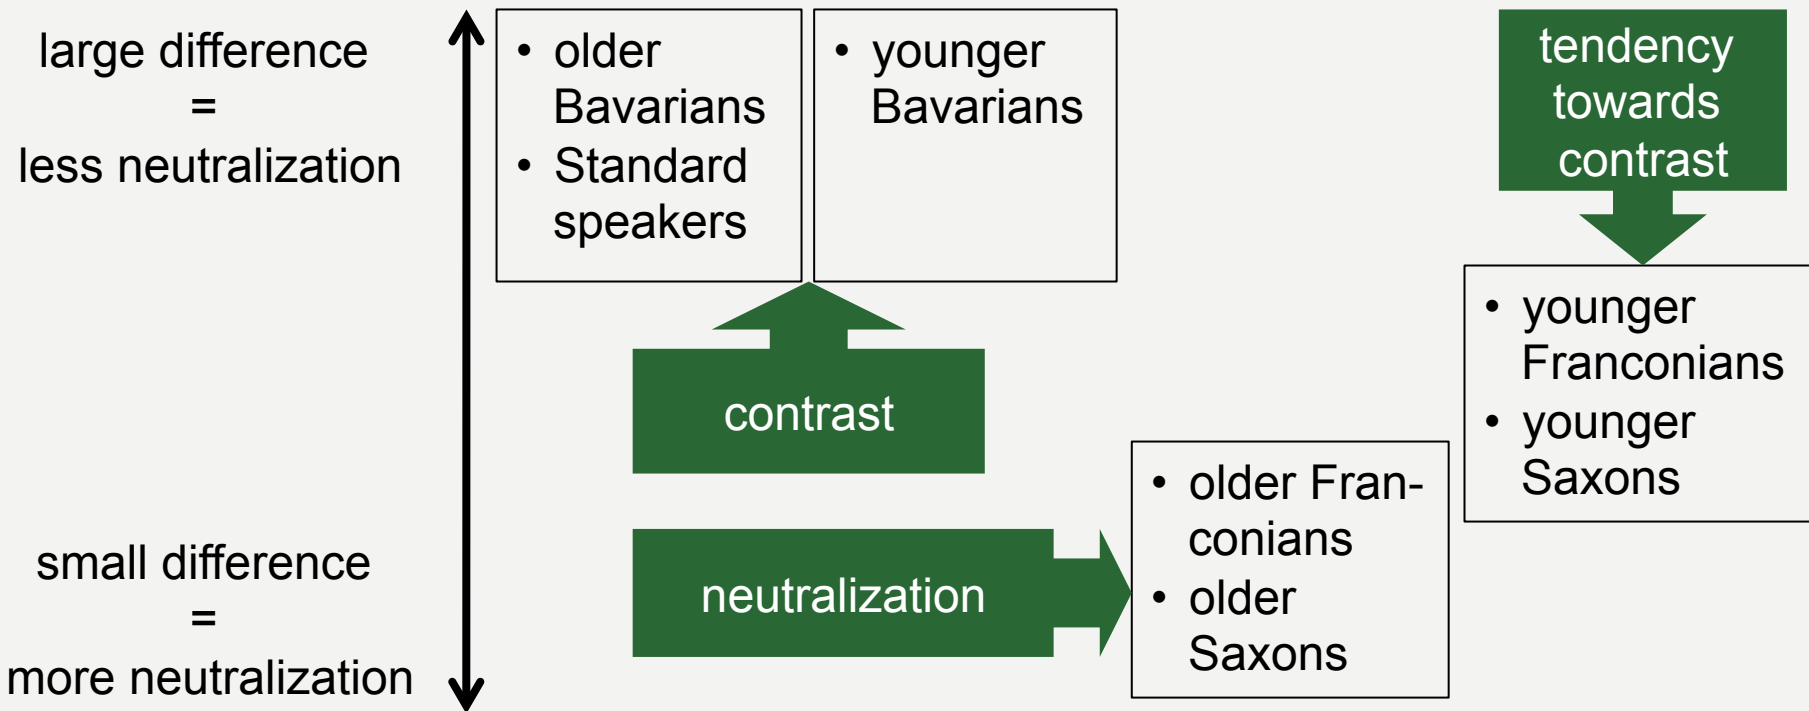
large difference
=
less neutralization

small difference
=
more neutralization

• older Bavarians
• Standard speakers

• younger Bavarians

contrast

neutralization

• older Franconians
• older Saxons

tendency towards contrast

• younger Franconians
• younger Saxons